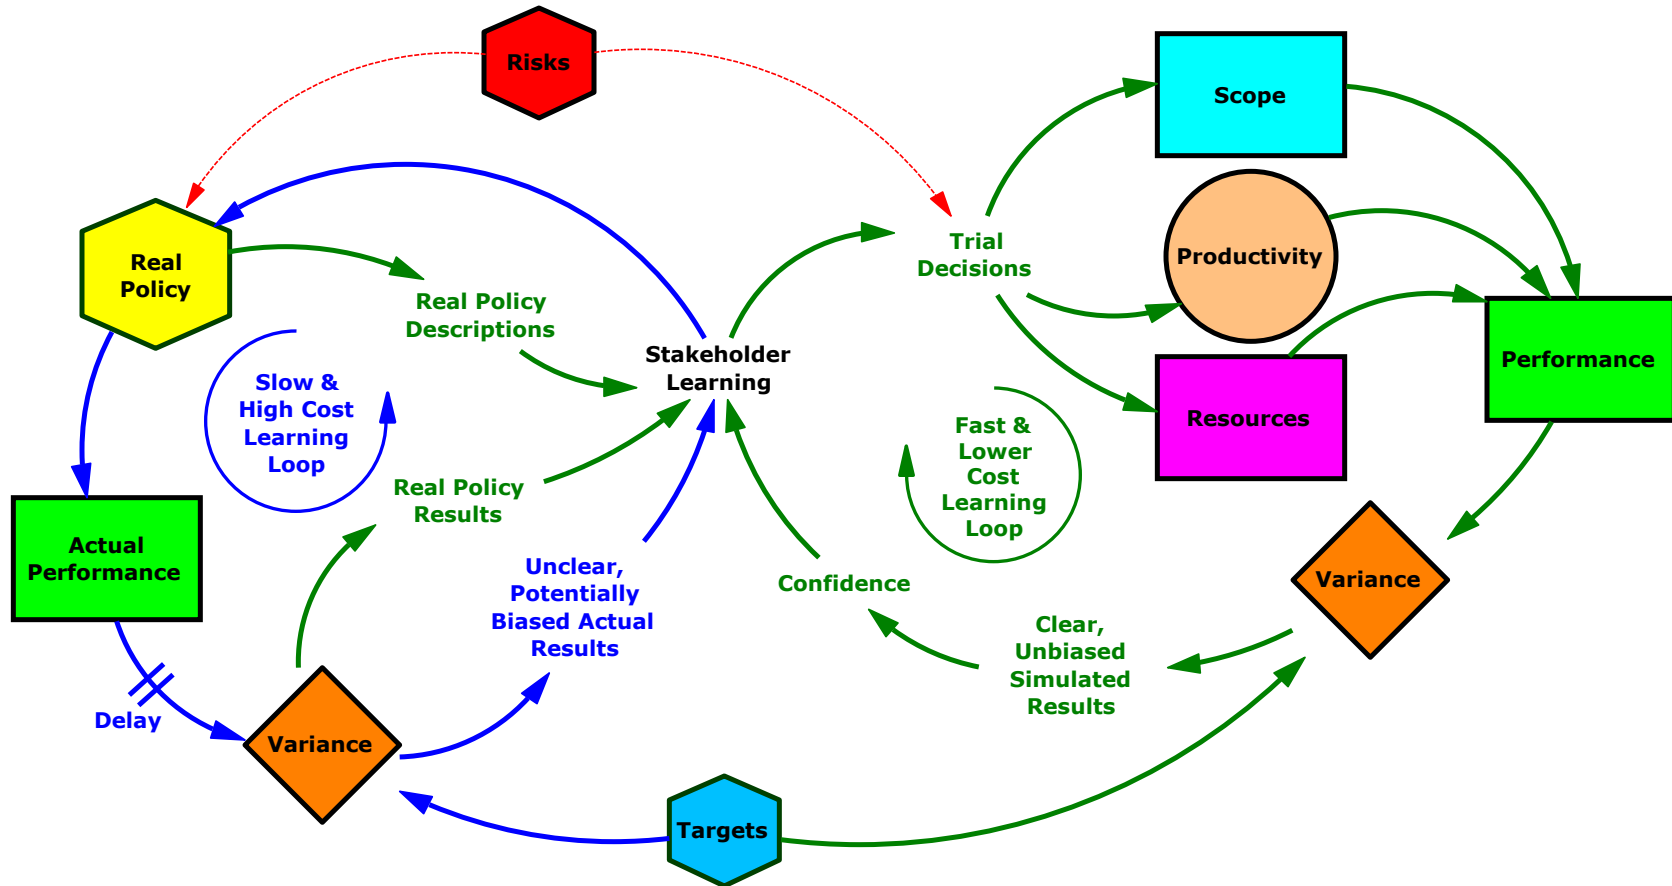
Risks

Scope

Real Policy

Trial Decisions

Productivity

Real Policy Descriptions

Stakeholder Learning

Performance

Slow & High Cost Learning Loop

Resources

Fast & Lower Cost Learning Loop

Real Policy Results

Actual Performance

Unclear, Potentially Biased Actual Results

Confidence

Variance

Clear, Unbiased Simulated Results

Delay

Variance

Targets